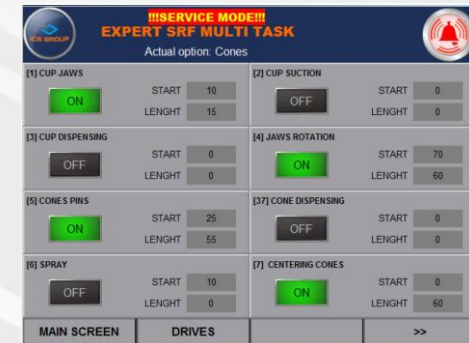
ICE GROUP

!!!SERVICE MODE!!!
EXPERT SRF MULTI TASK
Actual option: Cones

[1] CUP JAWS
ON
START 10
LENGHT 15

[2] CUP SUCTION
OFF
START 0
LENGHT 0

[3] CUP DISPENSING
OFF
START 0
LENGHT 0

[4] JAWS ROTATION
ON
START 70
LENGHT 60

[5] CONES PINS
ON
START 25
LENGHT 55

[37] CONE DISPENSING
OFF
START 0
LENGHT 0

[6] SPRAY
OFF
START 10
LENGHT 0

[7] CENTERING CONES
ON
START 0
LENGHT 60

MAIN SCREEN
DRIVES
>>